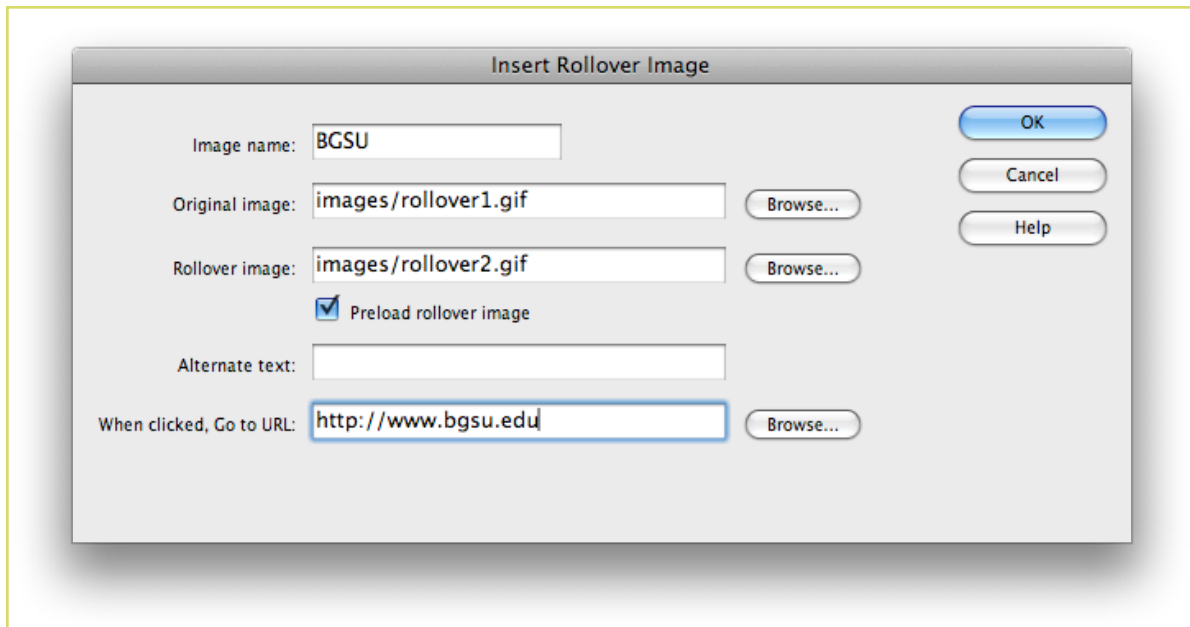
Insert Rollover Image

Image name: BGSU

Original image: images/rollover1.gif Browse...

Rollover image: images/rollover2.gif Browse...

Preload rollover image

Alternate text:

When clicked, Go to URL: http://www.bgsu.edu Browse...

OK

Cancel

Help